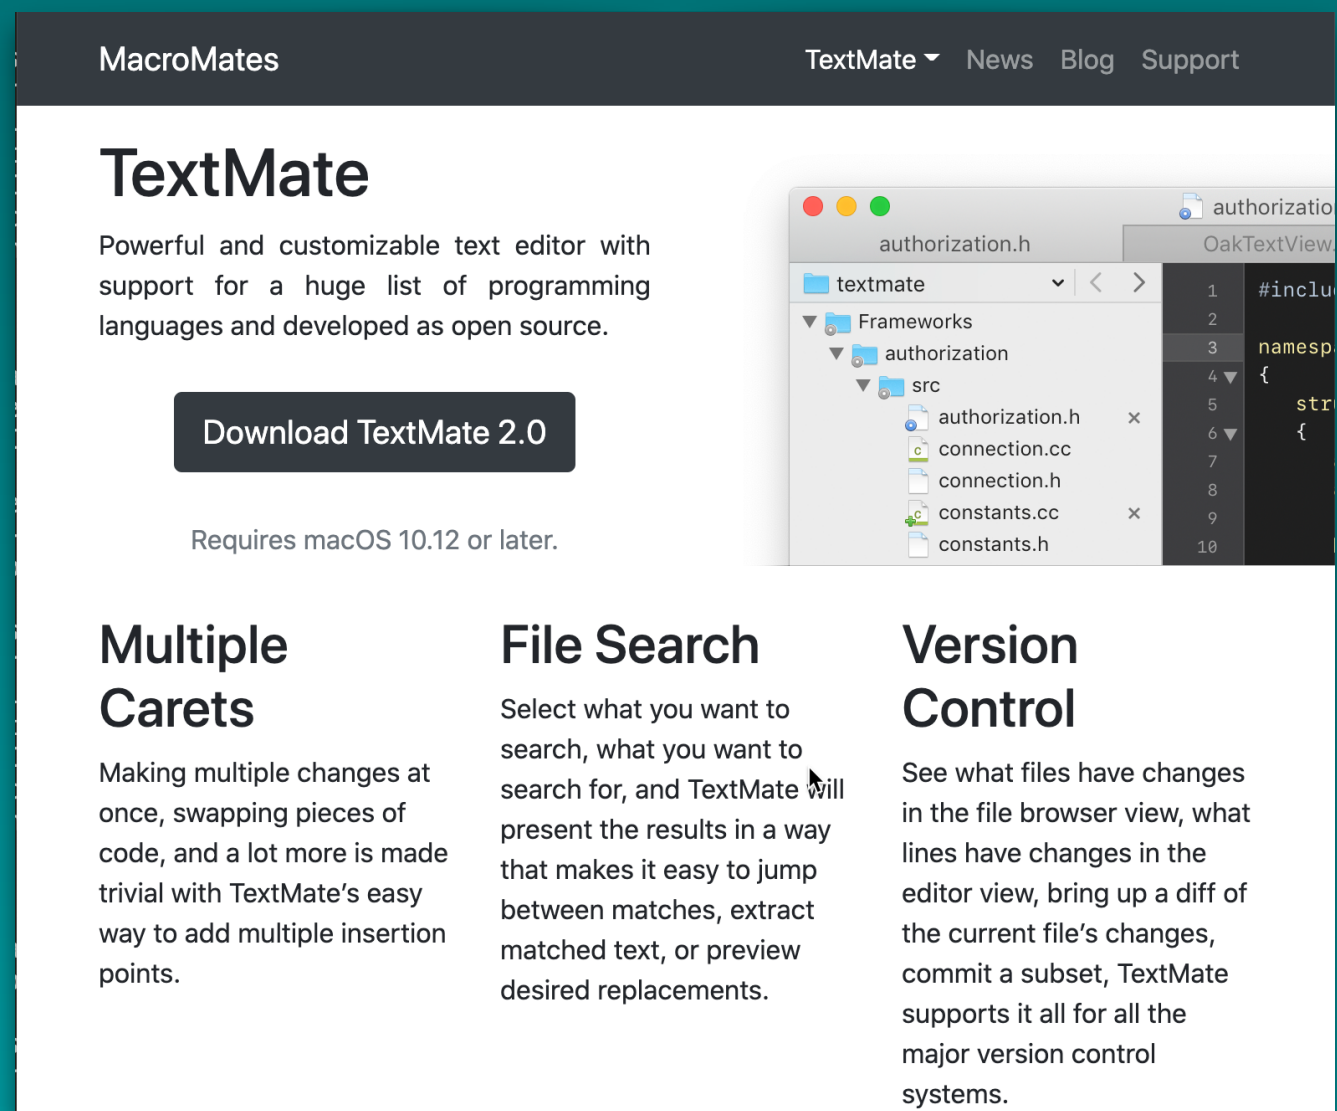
MacroMates

TextMate News Blog Support

TextMate

Powerful and customizable text editor with support for a huge list of programming languages and developed as open source.

Download TextMate 2.0

Requires macOS 10.12 or later.

authorizatio

authorization.h OakTextView.

textmate

Frameworks
authorization
src
authorization.h ×
connection.cc
connection.h
constants.cc ×
constants.h

1 #inclu
2
3 namesp
4 {
5 str
6 {
7
8
9
10

Multiple Carets

Making multiple changes at once, swapping pieces of code, and a lot more is made trivial with TextMate's easy way to add multiple insertion points.

File Search

Select what you want to search, what you want to search for, and TextMate will present the results in a way that makes it easy to jump between matches, extract matched text, or preview desired replacements.

Version Control

See what files have changes in the file browser view, what lines have changes in the editor view, bring up a diff of the current file's changes, commit a subset, TextMate supports it all for all the major version control systems.